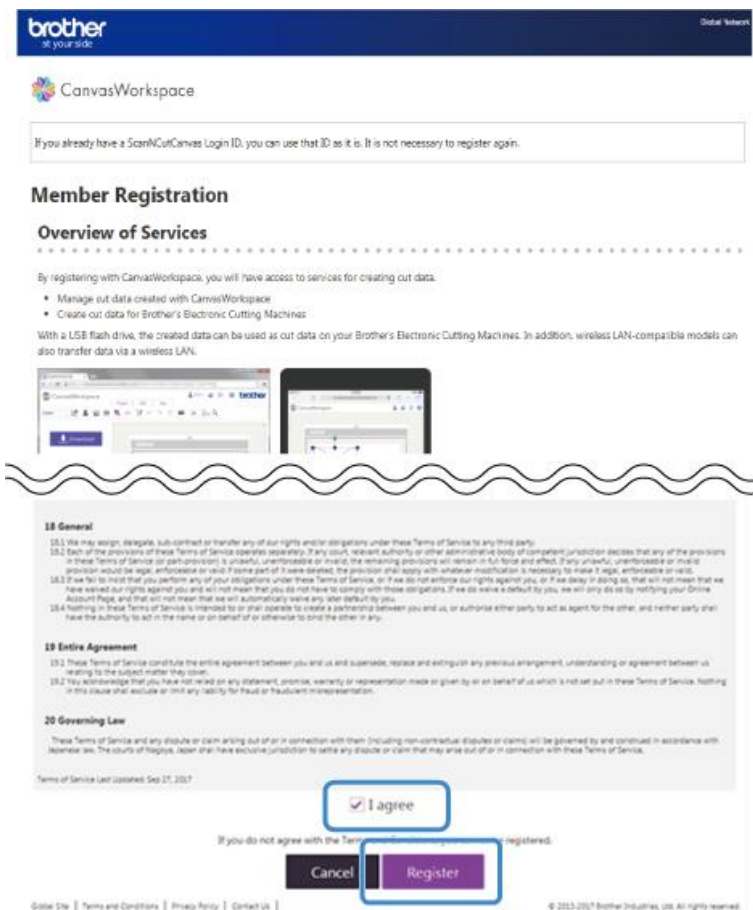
brother
at your side

Global Network

CanvasWorkspace

If you already have a ScanNCutCanvas Login ID, you can use that ID as it is. It is not necessary to register again.

Member Registration

Overview of Services

By registering with CanvasWorkspace, you will have access to services for creating cut data.

- Manage cut data created with CanvasWorkspace
- Create cut data for Brother's Electronic Cutting Machines

With a USB flash drive, the created data can be used as cut data on your Brother's Electronic Cutting Machines. In addition, wireless LAN-compatible models can also transfer data via a wireless LAN.

brother

18 General

18.1 We may assign, delegate, sub-contract or transfer any of our rights and/or obligations under these Terms of Service to any third party.
18.2 Each of the provisions of these Terms of Service operates separately. If any court, relevant authority or other administrative body of competent jurisdiction decides that any of the provisions in these Terms of Service (or part-provision) is unlawful, unenforceable or invalid, the remaining provisions will remain in full force and effect. If any unlawful, unenforceable or invalid provision would be legal, enforceable or valid if some part of it were deleted, the provision shall apply with whatever modification is necessary to make it legal, enforceable or valid.
18.3 If we fail to insist that you perform any of your obligations under these Terms of Service, or if we do not enforce our rights against you, or if we delay in doing so, that will not mean that we have waived our rights against you and will not mean that you do not have to comply with those obligations. If we do waive a default by you, we will only do so by notifying your Online Account Page, and that will not mean that we will automatically waive any later default by you.
18.4 Nothing in these Terms of Service is intended to or shall operate to create a partnership between you and us, or authorise either party to act as agent for the other, and neither party shall have the authority to act in the name or on behalf of or otherwise to bind the other in any.

19 Entire Agreement

19.1 These Terms of Service constitute the entire agreement between you and us and supersede, replace and extinguish any previous arrangement, understanding or agreement between us relating to the subject matter they cover.
19.2 You acknowledge that you have not relied on any statement, promise, warranty or representation made or given by or on behalf of us which is not set out in these Terms of Service. Nothing in this clause shall exclude or limit any liability for fraud or fraudulent misrepresentation.

20 Governing Law

These Terms of Service and any dispute or claim arising out of or in connection with them (including non-contractual disputes or claims) will be governed by and construed in accordance with Japanese law. The courts of Nagoya, Japan shall have exclusive jurisdiction to settle any dispute or claim that may arise out of or in connection with these Terms of Service.

Terms of Service Last Updated: Sep 27, 2017

I agree

If you do not agree with the Terms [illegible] registered.

Cancel Register

Global Site | Terms and Conditions | Privacy Policy | Contact Us |

© 2013-2017 Brother Industries, Ltd. All rights reserved.